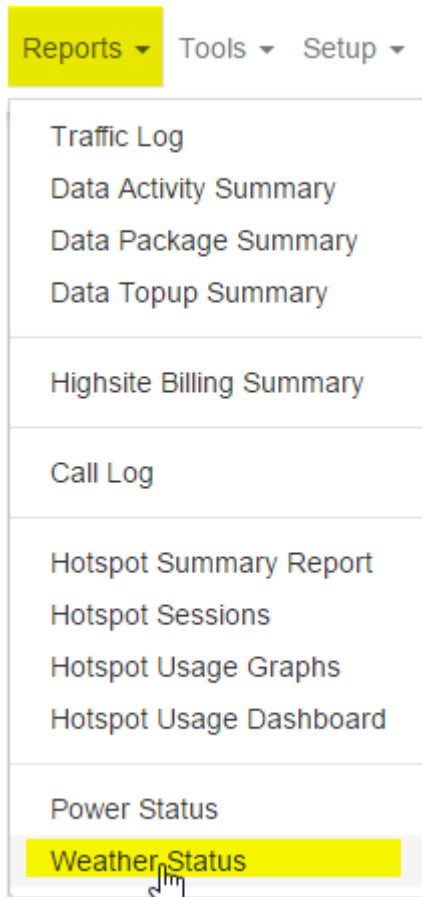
Reports ▾ Tools ▾ Setup ▾

Traffic Log
Data Activity Summary
Data Package Summary
Data Topup Summary

Highsite Billing Summary

Call Log

Hotspot Summary Report
Hotspot Sessions
Hotspot Usage Graphs
Hotspot Usage Dashboard

Power Status
Weather Status